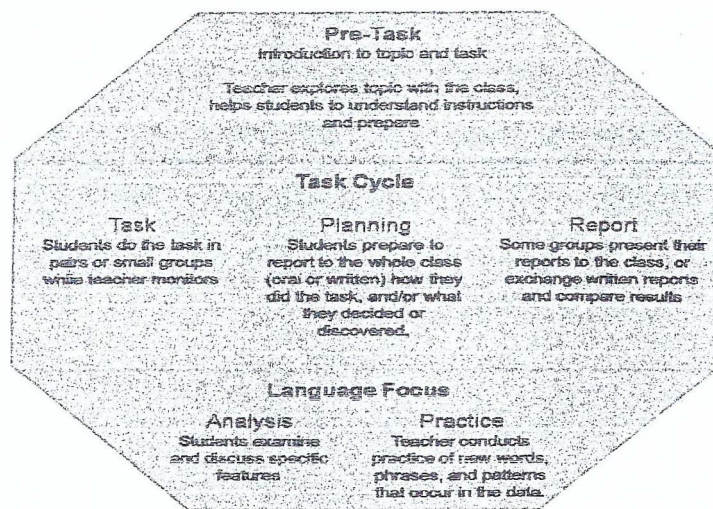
Pre-Task
Introduction to topic and task

Teacher explores topic with the class, helps students to understand instructions and prepare

Task Cycle

Task
Students do the task in pairs or small groups while teacher monitors

Planning
Students prepare to report to the whole class (oral or written) how they did the task, and/or what they decided or discovered.

Report
Some groups present their reports to the class, or exchange written reports and compare results

Language Focus

Analysis
Students examine and discuss specific features

Practice
Teacher conducts practice of new words, phrases, and patterns that occur in the data.